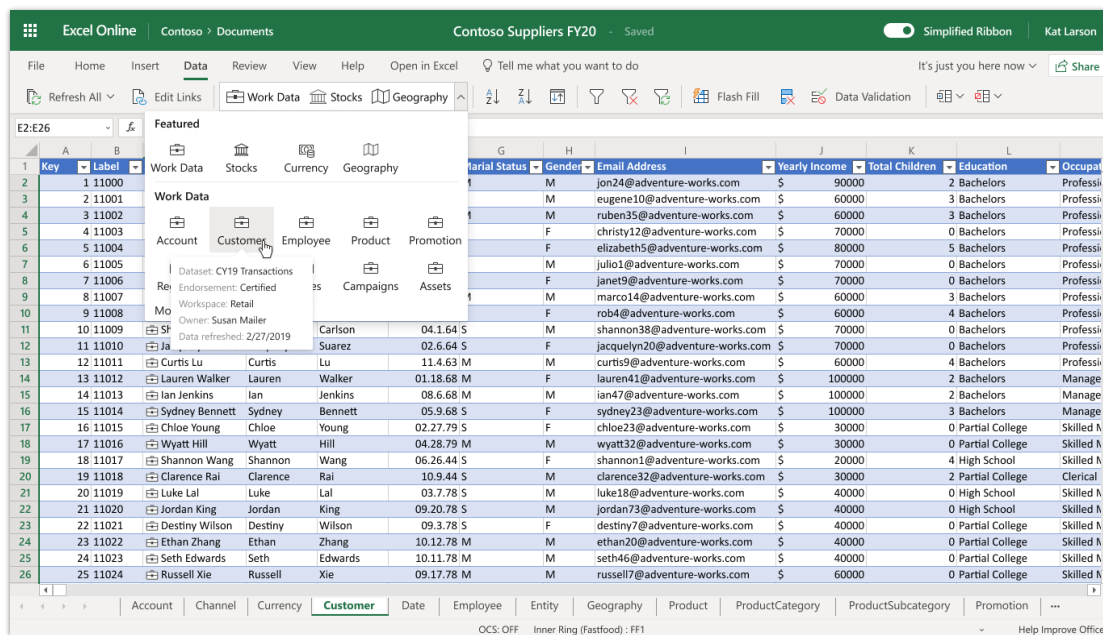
Excel Online | Contoso > Documents | Contoso Suppliers FY20 — Saved | Simplified Ribbon | Kat Larson

File | Home | Insert | Data | Review | View | Help | Open in Excel | Tell me what you want to do | It's just you here now | Share

Refresh All | Edit Links | Work Data | Stocks | Geography | Flash Fill | Data Validation

E2:E26

Featured
Work Data | Stocks | Currency | Geography

Work Data
Account | Customer | Employee | Product | Promotion
Re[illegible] | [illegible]es | Campaigns | Assets
Mo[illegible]

Dataset: CY19 Transactions
Endorsement: Certified
Workspace: Retail
Owner: Susan Mailer
Data refreshed: 2/27/2019

| | A | B | C | D | E | F | G | H | I | J | K | L | |
|---|---|---|---|---|---|---|---|---|---|---|---|---|---|
| 1 | Key | Label | | | | | Marial Status | Gender | Email Address | Yearly Income | Total Children | Education | Occupat |
| 2 | 1 | 11000 | | | | | | M | jon24@adventure-works.com | $ 90000 | 2 | Bachelors | Professi |
| 3 | 2 | 11001 | | | | | | M | eugene10@adventure-works.com | $ 60000 | 3 | Bachelors | Professi |
| 4 | 3 | 11002 | | | | | M | M | ruben35@adventure-works.com | $ 60000 | 3 | Bachelors | Professi |
| 5 | 4 | 11003 | | | | | | F | christy12@adventure-works.com | $ 70000 | 0 | Bachelors | Professi |
| 6 | 5 | 11004 | | | | | | F | elizabeth5@adventure-works.com | $ 80000 | 5 | Bachelors | Professi |
| 7 | 6 | 11005 | | | | | | M | julio1@adventure-works.com | $ 70000 | 0 | Bachelors | Professi |
| 8 | 7 | 11006 | | | | | | F | janet9@adventure-works.com | $ 70000 | 0 | Bachelors | Professi |
| 9 | 8 | 11007 | | | | | | M | marco14@adventure-works.com | $ 60000 | 3 | Bachelors | Professi |
| 10 | 9 | 11008 | | | | | | F | rob4@adventure-works.com | $ 60000 | 4 | Bachelors | Professi |
| 11 | 10 | 11009 | Sh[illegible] | | Carlson | 04.1.64 | S | M | shannon38@adventure-works.com | $ 70000 | 0 | Bachelors | Professi |
| 12 | 11 | 11010 | Ja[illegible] | | Suarez | 02.6.64 | S | F | jacquelyn20@adventure-works.com | $ 70000 | 0 | Bachelors | Professi |
| 13 | 12 | 11011 | Curtis Lu | Curtis | Lu | 11.4.63 | M | M | curtis9@adventure-works.com | $ 60000 | 4 | Bachelors | Professi |
| 14 | 13 | 11012 | Lauren Walker | Lauren | Walker | 01.18.68 | M | F | lauren41@adventure-works.com | $ 100000 | 2 | Bachelors | Manage |
| 15 | 14 | 11013 | Ian Jenkins | Ian | Jenkins | 08.6.68 | M | M | ian47@adventure-works.com | $ 100000 | 2 | Bachelors | Manage |
| 16 | 15 | 11014 | Sydney Bennett | Sydney | Bennett | 05.9.68 | S | F | sydney23@adventure-works.com | $ 100000 | 3 | Bachelors | Manage |
| 17 | 16 | 11015 | Chloe Young | Chloe | Young | 02.27.79 | S | F | chloe23@adventure-works.com | $ 30000 | 0 | Partial College | Skilled M |
| 18 | 17 | 11016 | Wyatt Hill | Wyatt | Hill | 04.28.79 | M | M | wyatt32@adventure-works.com | $ 30000 | 0 | Partial College | Skilled M |
| 19 | 18 | 11017 | Shannon Wang | Shannon | Wang | 06.26.44 | S | F | shannon1@adventure-works.com | $ 20000 | 4 | High School | Skilled M |
| 20 | 19 | 11018 | Clarence Rai | Clarence | Rai | 10.9.44 | S | M | clarence32@adventure-works.com | $ 30000 | 2 | Partial College | Clerical |
| 21 | 20 | 11019 | Luke Lal | Luke | Lal | 03.7.78 | S | M | luke18@adventure-works.com | $ 40000 | 0 | High School | Skilled M |
| 22 | 21 | 11020 | Jordan King | Jordan | King | 09.20.78 | S | M | jordan73@adventure-works.com | $ 40000 | 0 | High School | Skilled M |
| 23 | 22 | 11021 | Destiny Wilson | Destiny | Wilson | 09.3.78 | S | F | destiny7@adventure-works.com | $ 40000 | 0 | Partial College | Skilled M |
| 24 | 23 | 11022 | Ethan Zhang | Ethan | Zhang | 10.12.78 | M | M | ethan20@adventure-works.com | $ 40000 | 0 | Partial College | Skilled M |
| 25 | 24 | 11023 | Seth Edwards | Seth | Edwards | 10.11.78 | M | M | seth46@adventure-works.com | $ 40000 | 0 | Partial College | Skilled M |
| 26 | 25 | 11024 | Russell Xie | Russell | Xie | 09.17.78 | M | M | russell7@adventure-works.com | $ 60000 | 0 | Partial College | Skilled M |

Account | Channel | Currency | Customer | Date | Employee | Entity | Geography | Product | ProductCategory | ProductSubcategory | Promotion | ...

OCS: OFF | Inner Ring (Fastfood) : FF1 | Help Improve Office